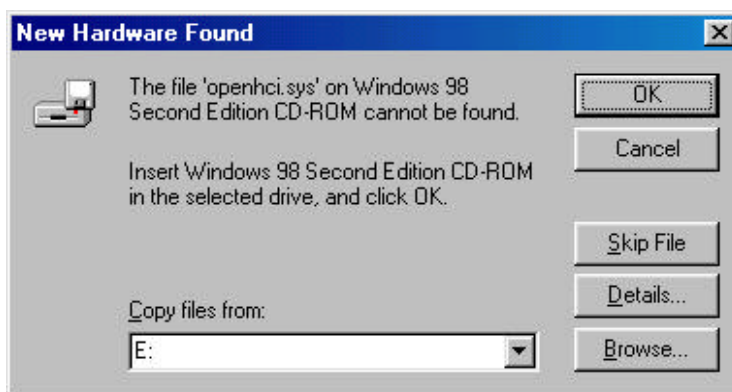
New Hardware Found

The file 'openhci.sys' on Windows 98 Second Edition CD-ROM cannot be found.

Insert Windows 98 Second Edition CD-ROM in the selected drive, and click OK.

Copy files from:

E:

OK

Cancel

Skip File

Details...

Browse...